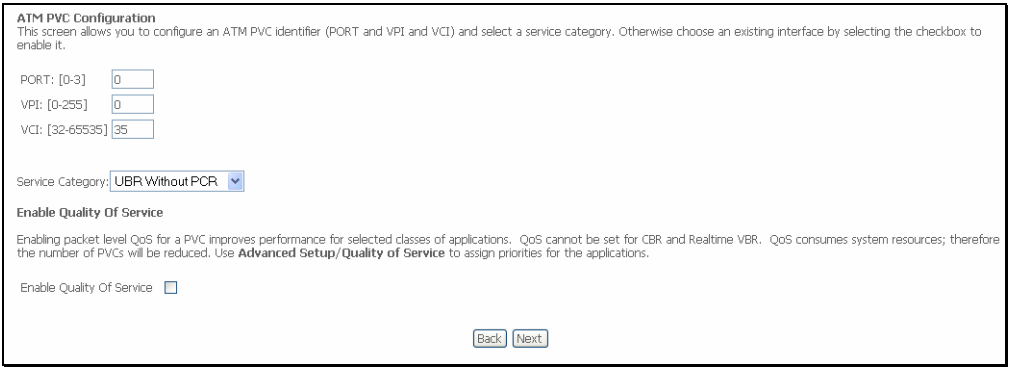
ATM PVC Configuration
This screen allows you to configure an ATM PVC identifier (PORT and VPI and VCI) and select a service category. Otherwise choose an existing interface by selecting the checkbox to enable it.

PORT: [0-3] 0
VPI: [0-255] 0
VCI: [32-65535] 35

Service Category: UBR Without PCR

Enable Quality Of Service

Enabling packet level QoS for a PVC improves performance for selected classes of applications. QoS cannot be set for CBR and Realtime VBR. QoS consumes system resources; therefore the number of PVCs will be reduced. Use **Advanced Setup/Quality of Service** to assign priorities for the applications.

Enable Quality Of Service

Back Next